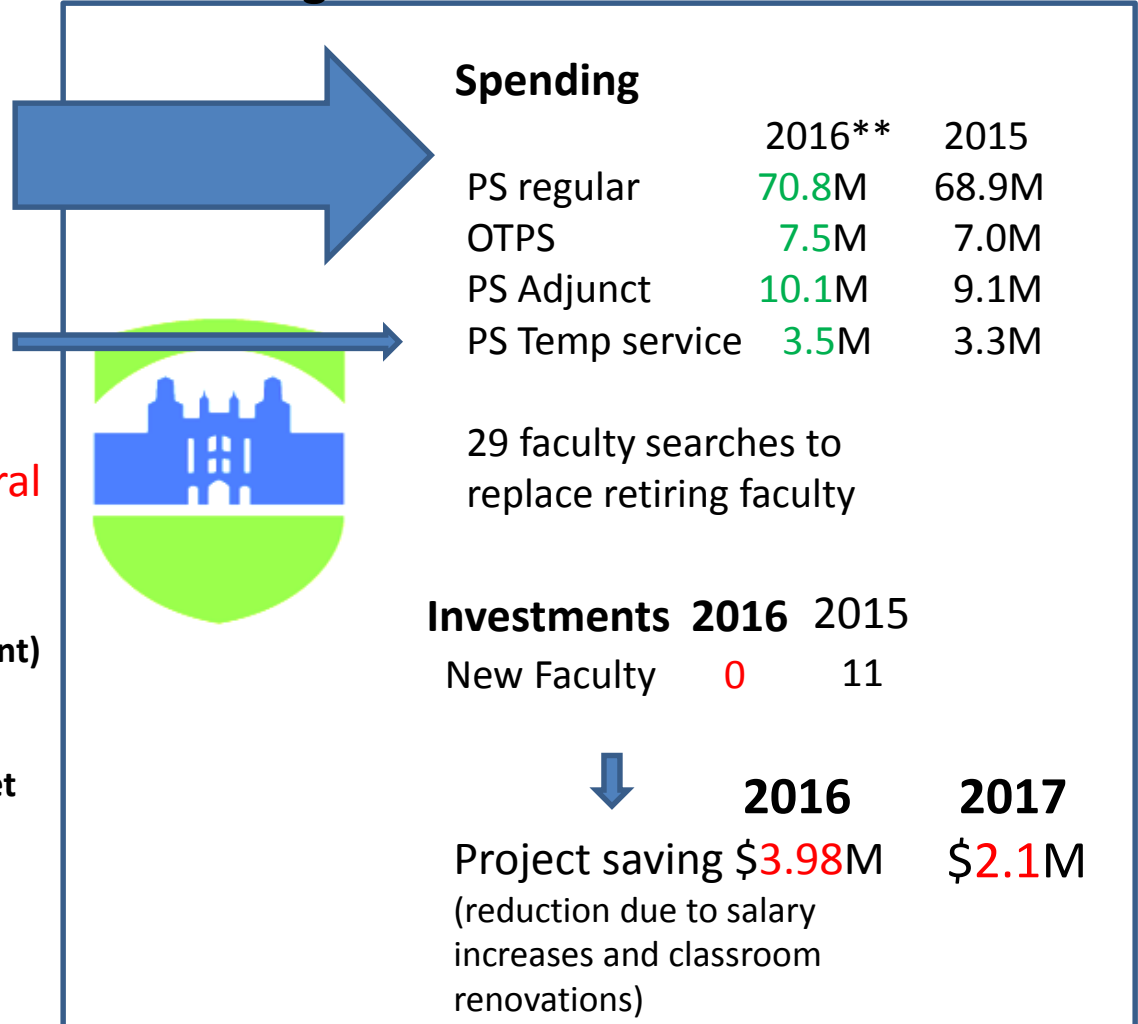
ral

nt)

et

Spending

| | 2016** | 2015 |
|---|---|---|
| PS regular | 70.8M | 68.9M |
| OTPS | 7.5M | 7.0M |
| PS Adjunct | 10.1M | 9.1M |
| PS Temp service | 3.5M | 3.3M |

29 faculty searches to replace retiring faculty

| Investments | 2016 | 2015 |
|---|---|---|
| New Faculty | 0 | 11 |

| | 2016 | 2017 |
|---|---|---|
| Project saving | $3.98M | $2.1M |

(reduction due to salary increases and classroom renovations)